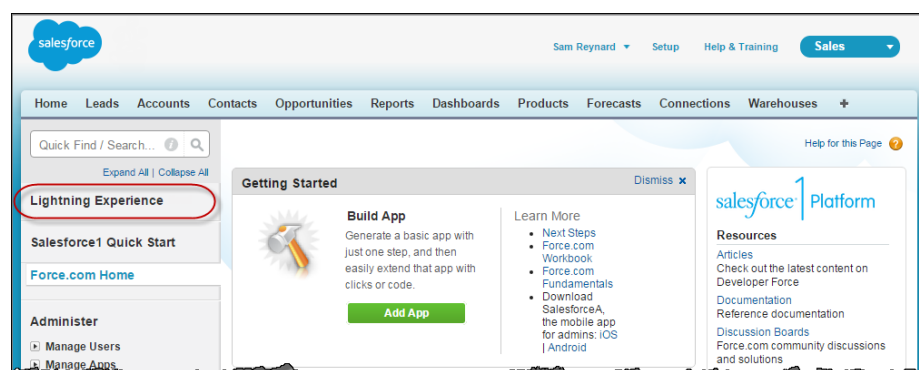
salesforce

Sam Reynard ▾ Setup Help & Training Sales

Home Leads Accounts Contacts Opportunities Reports Dashboards Products Forecasts Connections Warehouses +

Quick Find / Search...

Expand All | Collapse All

Lightning Experience

Salesforce1 Quick Start

Force.com Home

Administer

Manage Users

Manage Apps

Help for this Page

Getting Started

Dismiss ×

Build App

Generate a basic app with just one step, and then easily extend that app with clicks or code.

Add App

Learn More

- Next Steps
- Force.com Workbook
- Force.com Fundamentals
- Download SalesforceA, the mobile app for admins: iOS | Android

salesforce Platform

Resources

Articles
Check out the latest content on Developer Force

Documentation
Reference documentation

Discussion Boards
Force.com community discussions and solutions